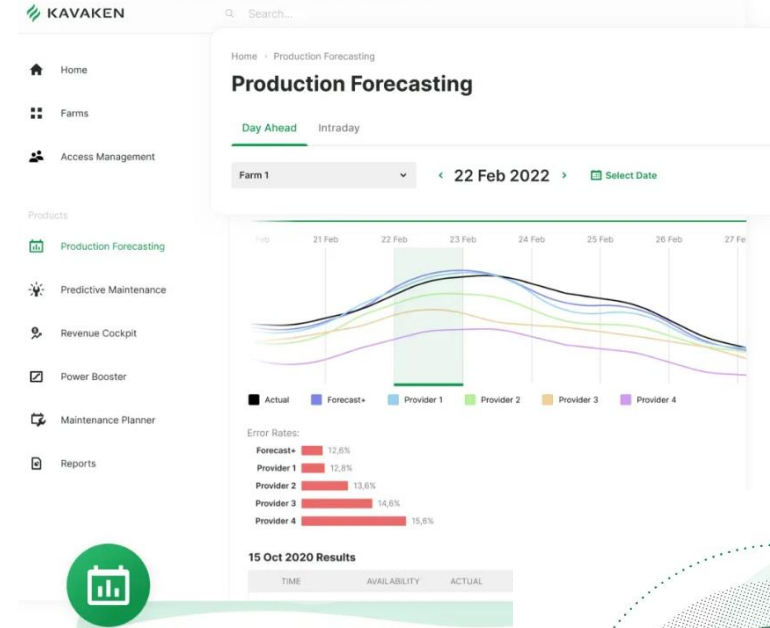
KAVAKEN

Search...

Home

Farms

Access Management

Products

Production Forecasting

Predictive Maintenance

Revenue Cockpit

Power Booster

Maintenance Planner

Reports

Home › Production Forecasting

Production Forecasting

Day Ahead Intraday

Farm 1

‹ 22 Feb 2022 ›

Select Date

Feb 21 Feb 22 Feb 23 Feb 24 Feb 25 Feb 26 Feb 27 Fe

Actual Forecast+ Provider 1 Provider 2 Provider 3 Provider 4

Error Rates:

Forecast+ 12,6%
Provider 1 12,8%
Provider 2 13,6%
Provider 3 14,6%
Provider 4 15,6%

15 Oct 2020 Results

| TIME | AVAILABILITY | ACTUAL |
|---|---|---|